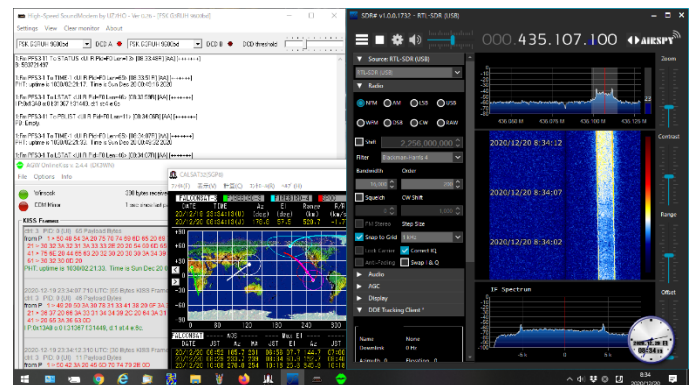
High-Speed SoundModem by UZ7HO - Version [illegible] - [FSK G3RUH 9600bd]

Settings View Clear monitor About

FSK G3RUH 9600bd DCD A FSK G3RUH 9600bd DCD B DCD threshold

SDR# v1.0.0.1732 - RTL-SDR (USB)

000.435.107.100 AIRSPY

Source: RTL-SDR (USB)

Radio

NFM AM LSB USB

WFM DSB CW RAW

Shift 2,250,000,000

Filter Blackman-Harris 4

Bandwidth Order

Squelch CW Shift

FM Stereo Step Size

Snap to Grid Correct IQ

Lock Carrier Swap I & Q

Anti-Fading

Audio

AGC

Display

DDE Tracking Client

2020/12/20 8:34:12

2020/12/20 8:34:07

2020/12/20 8:34:02

IF Spectrum

Zoom

Contrast

Range

Offset

AGW Online Kiss v 2.4.4 (GRDWN)

File Options Help

Winsock

COM Kiss

KISS Frames

PHT: uptime is 1036/02:21:33. Time is Sun Dec 20 00:34:11 2020

CALSAT32 [SGP8]

FALCONSAT-3

DATE TIME Az El Range

22/2/20 08:34:11

8:34

2020/12/20